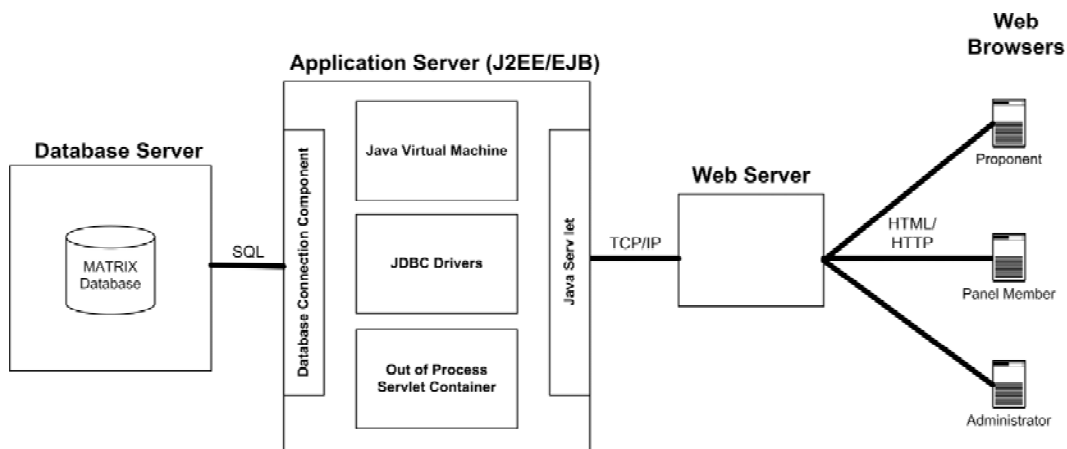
Web Browsers

Application Server (J2EE/EJB)

Database Server

MATRIX Database

SQL

Database Connection Component

Java Virtual Machine

JDBC Drivers

Out of Process Servlet Container

Java Serv let

TCP/IP

Web Server

HTML/ HTTP

Proponent

Panel Member

Administrator